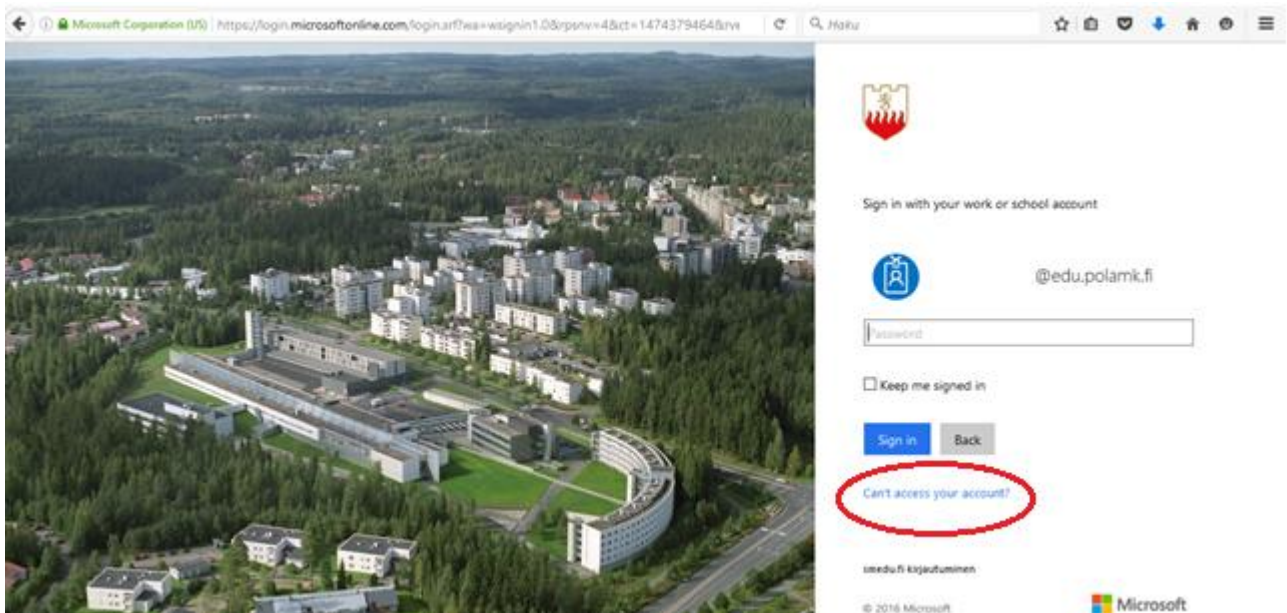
Microsoft Corporation (US) https://login.microsoftonline.com/login.srf?wa=wsignin1.0&rpsnv=4&ct=1474379464&rve

Haku

Sign in with your work or school account

@edu.polamk.fi

Password

Keep me signed in

Sign in

Back

Can't access your account?

smedu.fi-kirjautuminen

© 2016 Microsoft

Microsoft